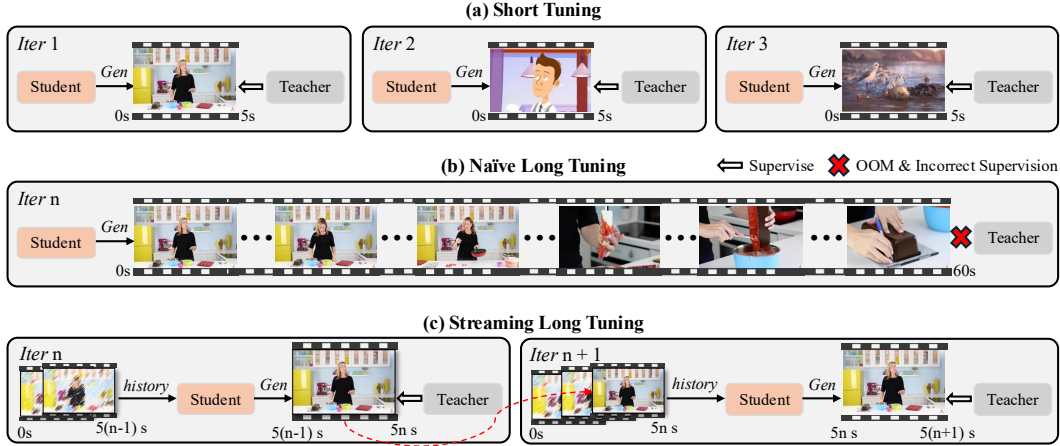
(a) Short Tuning

Iter 1
Student
Gen
Teacher
0s
5s

Iter 2
Student
Gen
Teacher
0s
5s

Iter 3
Student
Gen
Teacher
0s
5s

(b) Naïve Long Tuning

Supervise
OOM & Incorrect Supervision

Iter n
Student
Gen
• • •
• • •
• • •
• • •
• • •
Teacher
0s
60s

(c) Streaming Long Tuning

Iter n
history
Student
Gen
Teacher
0s
5(n-1) s
5(n-1) s
5n s

Iter n + 1
history
Student
Gen
Teacher
0s
5n s
5n s
5(n+1) s